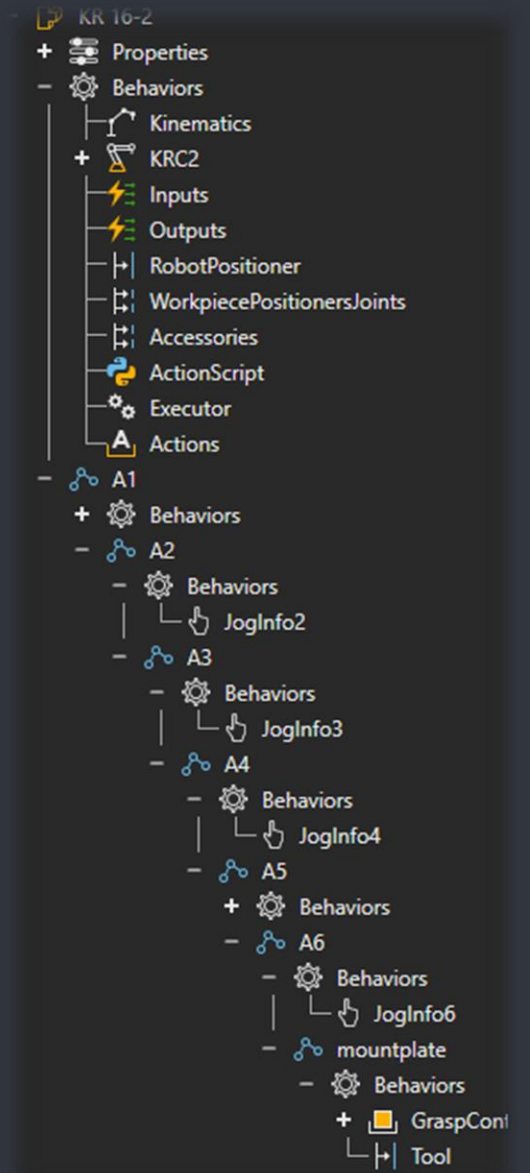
KR 16-2
+ Properties
− Behaviors
Kinematics
+ KRC2
Inputs
Outputs
RobotPositioner
WorkpiecePositionersJoints
Accessories
ActionScript
Executor
Actions
− A1
+ Behaviors
− A2
− Behaviors
JogInfo2
− A3
− Behaviors
JogInfo3
− A4
− Behaviors
JogInfo4
− A5
+ Behaviors
− A6
− Behaviors
JogInfo6
− mountplate
− Behaviors
+ GraspCont
Tool